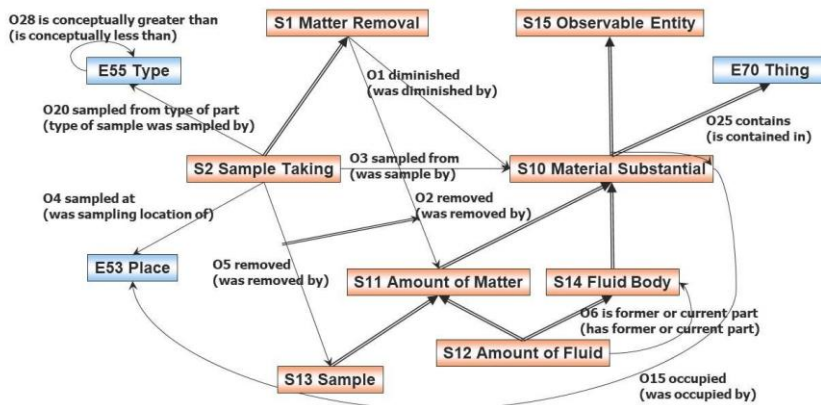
O28 is conceptually greater than (is conceptually less than)

E55 Type

S1 Matter Removal

S15 Observable Entity

E70 Thing

O1 diminished (was diminished by)

O20 sampled from type of part (type of sample was sampled by)

O25 contains (is contained in)

S2 Sample Taking

O3 sampled from (was sample by)

S10 Material Substantial

O4 sampled at (was sampling location of)

O2 removed (was removed by)

E53 Place

O5 removed (was removed by)

S11 Amount of Matter

S14 Fluid Body

O6 is former or current part (has former or current part)

S12 Amount of Fluid

S13 Sample

O15 occupied (was occupied by)